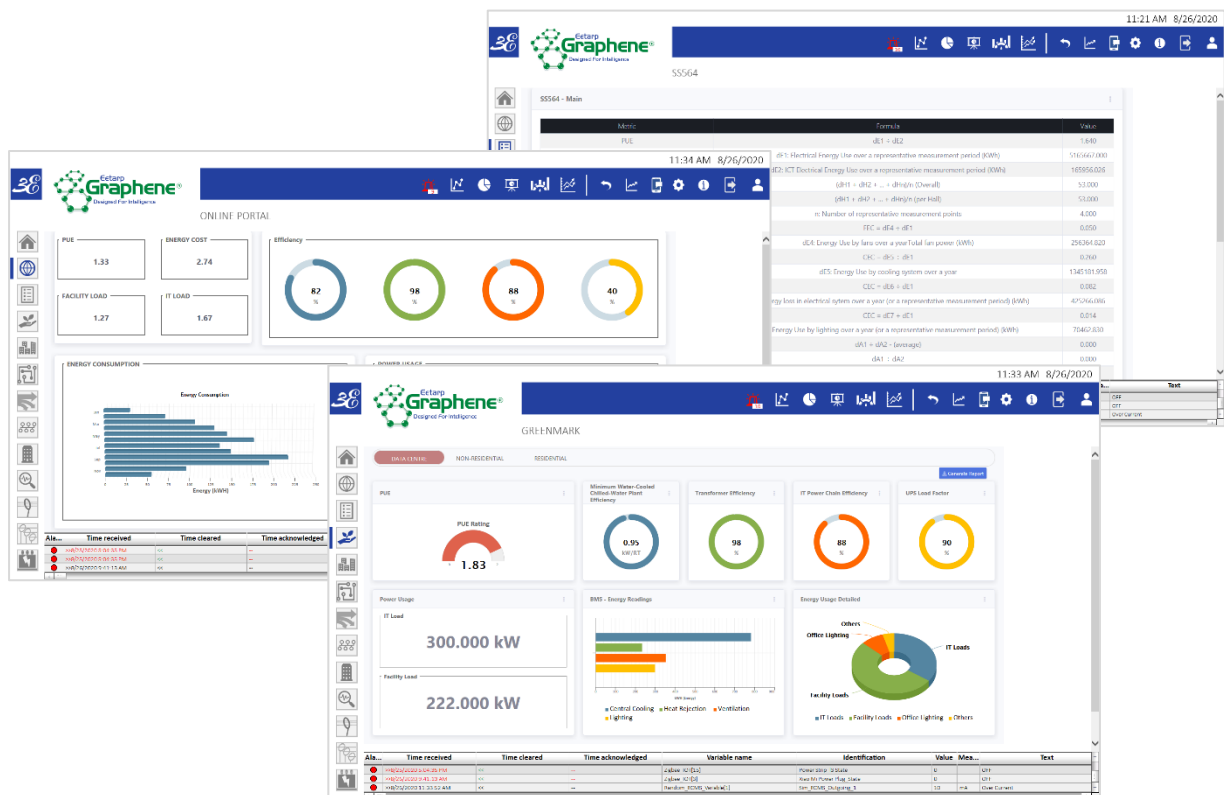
11:21 AM 8/26/2020

Eetarp Graphene® Designed For Intelligence

SS564

SS564 - Main

| Metric | Formula | Value |
|---|---|---|
| PUE | dE1 ÷ dE2 | 1.640 |
| | dE1: Electrical Energy Use over a representative measurement period (KWh) | 555667.000 |
| | dE2: ICT Electrical Energy Use over a representative measurement period (KWh) | 165956.026 |
| | (dH1 + dH2 + ... + dHn)/n (Overall) | 53.000 |
| | (dH1 + dH2 + ... + dHn)/n (per Hall) | 53.000 |
| | n: Number of representative measurement points | 4.000 |
| | FEC = dE4 ÷ dE1 | 0.050 |
| | dE4: Energy Use by fans over a yearTotal fan power (kWh) | 256364.820 |
| | CHC = dE5 ÷ dE1 | 0.760 |
| | dE5: Energy Use by cooling system over a year | 1345101.958 |
| | CEC = dE6 ÷ dE1 | 0.082 |
| | ergy loss in electrical sytem over a year (or a representative measurement period) (kWh) | 475266.086 |
| | CEC = dE7 ÷ dE1 | 0.014 |
| | Energy Use by lighting over a year (or a representative measurement period) (kWh) | 70462.830 |
| | dA1 ÷ dA2 - (average) | 0.000 |
| | dA1 ÷ dA2 | 0.000 |

11:34 AM 8/26/2020

Eetarp Graphene® Designed For Intelligence

ONLINE PORTAL

PUE 1.33
ENERGY COST 2.74
FACILITY LOAD 1.27
IT LOAD 1.67

Efficiency
82 %
98 %
88 %
40 %

ENERGY CONSUMPTION
Energy Consumption
Energy (kWH)

POWER USAGE

| Ala... | Time received | Time cleared | Time acknowledged |
|---|---|---|---|
| | >>8/25/2020 5:04:38 PM | << | -- |
| | >>8/25/2020 5:04:38 PM | << | -- |
| | >>8/25/2020 5:41:13 AM | << | -- |

11:33 AM 8/26/2020

Eetarp Graphene® Designed For Intelligence

GREENMARK

DATA CENTRE NON-RESIDENTIAL RESIDENTIAL

Generate Report

PUE
PUE Rating
1.83

Minimum Water-Cooled Chilled-Water Plant Efficiency
0.95 kW/RT

Transformer Efficiency
98 %

IT Power Chain Efficiency
88 %

UPS Load Factor
90 %

Power Usage
IT Load
300.000 kW
Facility Load
222.000 kW

BMS - Energy Readings
Control Cooling Heat Rejection Ventilation Lighting

Energy Usage Detailed
Others
Office Lighting
IT Loads
Facility Loads
IT Loads Facility Loads Office Lighting Others

| Ala... | Time received | Time cleared | Time acknowledged | Variable name | Identification | Value | Mea... | Text |
|---|---|---|---|---|---|---|---|---|
| | >>8/25/2020 5:04:38 PM | << | -- | Zeltser_02[02] | Power Strip_8 State | 0 | | OFF |
| | >>8/25/2020 5:41:13 AM | << | -- | Zeltser_02[03] | Rack NV Power Plug_State | 0 | | OFF |
| | >>8/25/2020 11:33:52 AM | << | -- | Random_BDMS_Variable[1] | Sim_BDMS_Outgoing_3 | 10 | mA | Over Current |